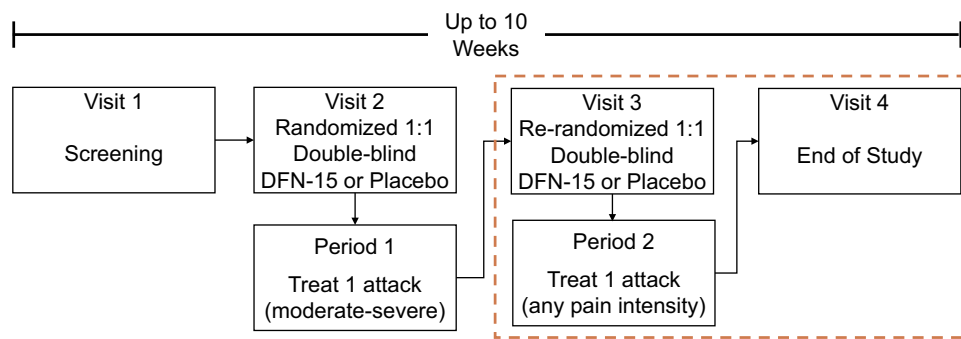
Up to 10 Weeks

Visit 1

Screening

Visit 2
Randomized 1:1
Double-blind
DFN-15 or Placebo

Period 1

Treat 1 attack
(moderate-severe)

Visit 3
Re-randomized 1:1
Double-blind
DFN-15 or Placebo

Period 2

Treat 1 attack
(any pain intensity)

Visit 4

End of Study